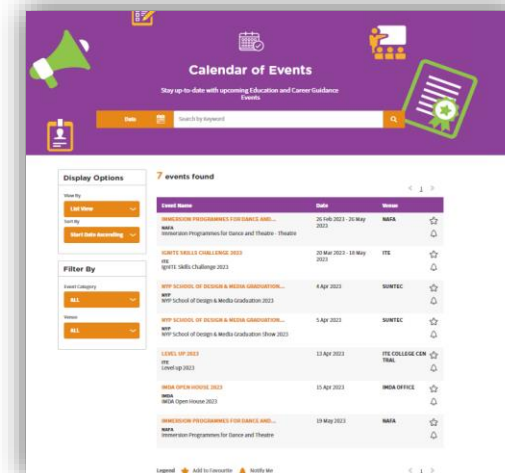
Calendar of Events

Stay up-to-date with upcoming Education and Career Guidance Events

Date

Search by Keyword

Display Options

View By

List View

Sort By

Start Date Ascending

Filter By

Event Category

ALL

Venue

ALL

7 events found

< 1 >

| Event Name | Date | Venue |
|---|---|---|
| IMMERSION PROGRAMMES FOR DANCE AND... NAFA Immersion Programmes for Dance and Theatre - Theatre | 26 Feb 2023 - 20 May 2023 | NAFA |
| IGNITE SKILLS CHALLENGE 2023 ITE IGNITE Skills Challenge 2023 | 20 Mar 2023 - 18 May 2023 | ITE |
| NYP SCHOOL OF DESIGN & MEDIA GRADUATION... NYP NYP School of Design & Media Graduation 2023 | 4 Apr 2023 | SUNTEC |
| NYP SCHOOL OF DESIGN & MEDIA GRADUATION... NYP NYP School of Design & Media Graduation Show 2023 | 5 Apr 2023 | SUNTEC |
| LEVEL UP 2023 ITE Level up 2023 | 13 Apr 2023 | ITE COLLEGE CENTRAL |
| IMDA OPEN HOUSE 2023 IMDA IMDA Open House 2023 | 15 Apr 2023 | IMDA OFFICE |
| IMMERSION PROGRAMMES FOR DANCE AND... NAFA Immersion Programmes for Dance and Theatre | 19 May 2023 | NAFA |

Legend Add to Favourite Notify Me

< 1 >